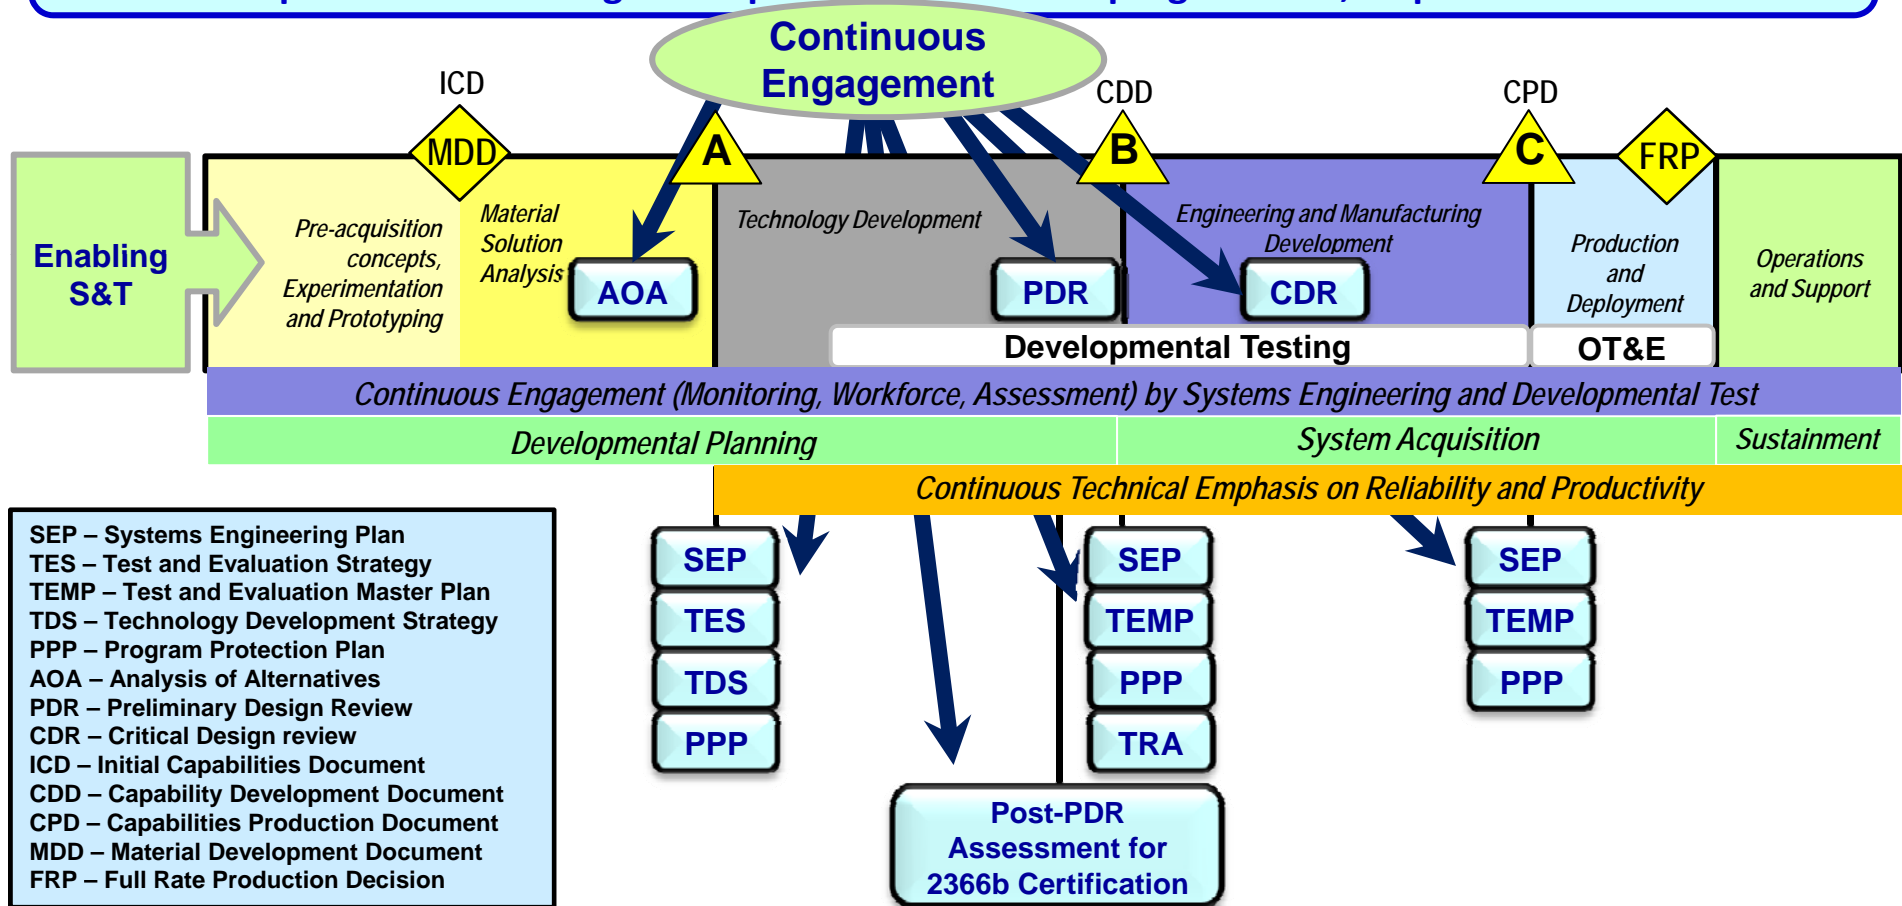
Continuous Engagement

ICD

MDD

CDD

CPD

A

B

C

FRP

Enabling S&T

Pre-acquisition concepts, Experimentation and Prototyping

Material Solution Analysis

AOA

Technology Development

PDR

Engineering and Manufacturing Development

CDR

Production and Deployment

Operations and Support

Developmental Testing

OT&E

Continuous Engagement (Monitoring, Workforce, Assessment) by Systems Engineering and Developmental Test

Developmental Planning

System Acquisition

Sustainment

Continuous Technical Emphasis on Reliability and Productivity

SEP – Systems Engineering Plan
TES – Test and Evaluation Strategy
TEMP – Test and Evaluation Master Plan
TDS – Technology Development Strategy
PPP – Program Protection Plan
AOA – Analysis of Alternatives
PDR – Preliminary Design Review
CDR – Critical Design review
ICD – Initial Capabilities Document
CDD – Capability Development Document
CPD – Capabilities Production Document
MDD – Material Development Document
FRP – Full Rate Production Decision

SEP
TES
TDS
PPP

Post-PDR Assessment for 2366b Certification

SEP
TEMP
PPP
TRA

SEP
TEMP
PPP